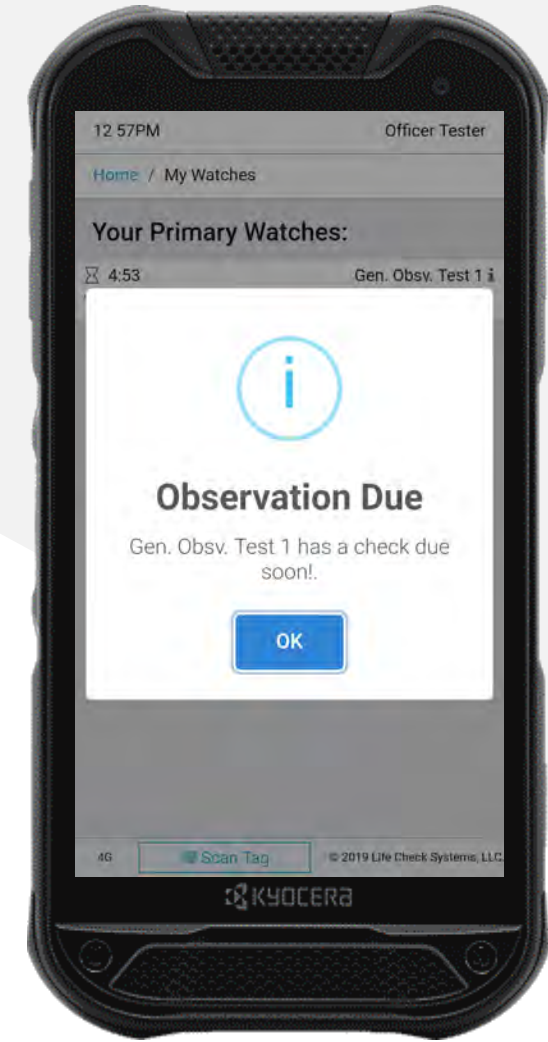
12 57PM

Officer Tester

Home / My Watches

Your Primary Watches:

4:53

Gen. Obsv. Test 1

i

Observation Due

Gen. Obsv. Test 1 has a check due soon!.

OK

4G

Scan Tag

© 2019 Life Check Systems, LLC

KYOCERA